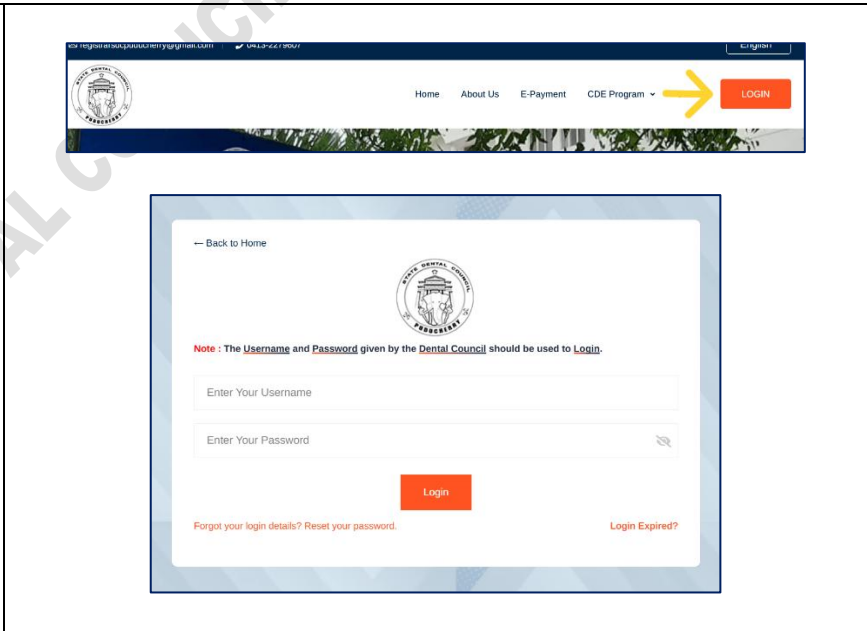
registrarsdcpuducherry@gmail.com 0413-2279607 English

STATE DENTAL COUNCIL PUDUCHERRY

Home About Us E-Payment CDE Program LOGIN

← Back to Home

STATE DENTAL COUNCIL PUDUCHERRY

Note : The Username and Password given by the Dental Council should be used to Login.

Enter Your Username

Enter Your Password

Login

Forgot your login details? Reset your password.

Login Expired?